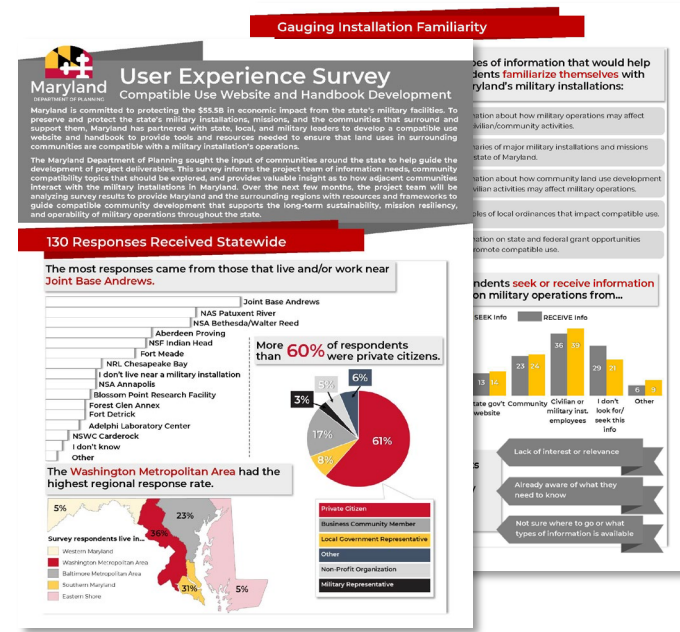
Gauging Installation Familiarity

Maryland
DEPARTMENT OF PLANNING

User Experience Survey
Compatible Use Website and Handbook Development

Maryland is committed to protecting the $55.5B in economic impact from the state's military facilities. To preserve and protect the state's military installations, missions, and the communities that surround and support them, Maryland has partnered with state, local, and military leaders to develop a compatible use website and handbook to provide tools and resources needed to ensure that land uses in surrounding communities are compatible with a military installation's operations.

The Maryland Department of Planning sought the input of communities around the state to help guide the development of project deliverables. This survey informs the project team of information needs, community compatibility topics that should be explored, and provides valuable insight as to how adjacent communities interact with the military installations in Maryland. Over the next few months, the project team will be analyzing survey results to provide Maryland and the surrounding regions with resources and frameworks to guide compatible community development that supports the long-term sustainability, mission resiliency, and operability of military operations throughout the state.

130 Responses Received Statewide

The most responses came from those that live and/or work near Joint Base Andrews.

Joint Base Andrews
NAS Patuxent River
NSA Bethesda/Walter Reed
Aberdeen Proving
NSF Indian Head
Fort Meade
NRL Chesapeake Bay
I don't live near a military installation
NSA Annapolis
Blossom Point Research Facility
Forest Glen Annex
Fort Detrick
Adelphi Laboratory Center
NSWC Carderock
I don't know
Other

More than 60% of respondents were private citizens.

6%
5%
3%
17%
8%
61%

Private Citizen
Business Community Member
Local Government Representative
Other
Non-Profit Organization
Military Representative

The Washington Metropolitan Area had the highest regional response rate.

5%
23%
36%
31%
5%

Survey respondents live in...
Western Maryland
Washington Metropolitan Area
Baltimore Metropolitan Area
Southern Maryland
Eastern Shore

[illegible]pes of information that would help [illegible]dents familiarize themselves with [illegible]aryland's military installations:

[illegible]ation about how military operations may affect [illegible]ivilian/community activities.

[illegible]aries of major military installations and missions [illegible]state of Maryland.

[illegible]ation about how community land use development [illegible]ivilian activities may affect military operations.

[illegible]ples of local ordinances that impact compatible use.

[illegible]ation on state and federal grant opportunities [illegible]romote compatible use.

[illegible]ndents seek or receive information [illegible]n military operations from...

SEEK Info
RECEIVE Info

13 14
23 24
36 39
29 21
6 5

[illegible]tate gov't website
Community
Civilian or military inst. employees
I don't look for/ seek this info
Other

Lack of interest or relevance
Already aware of what they need to know
Not sure where to go or what types of information is available